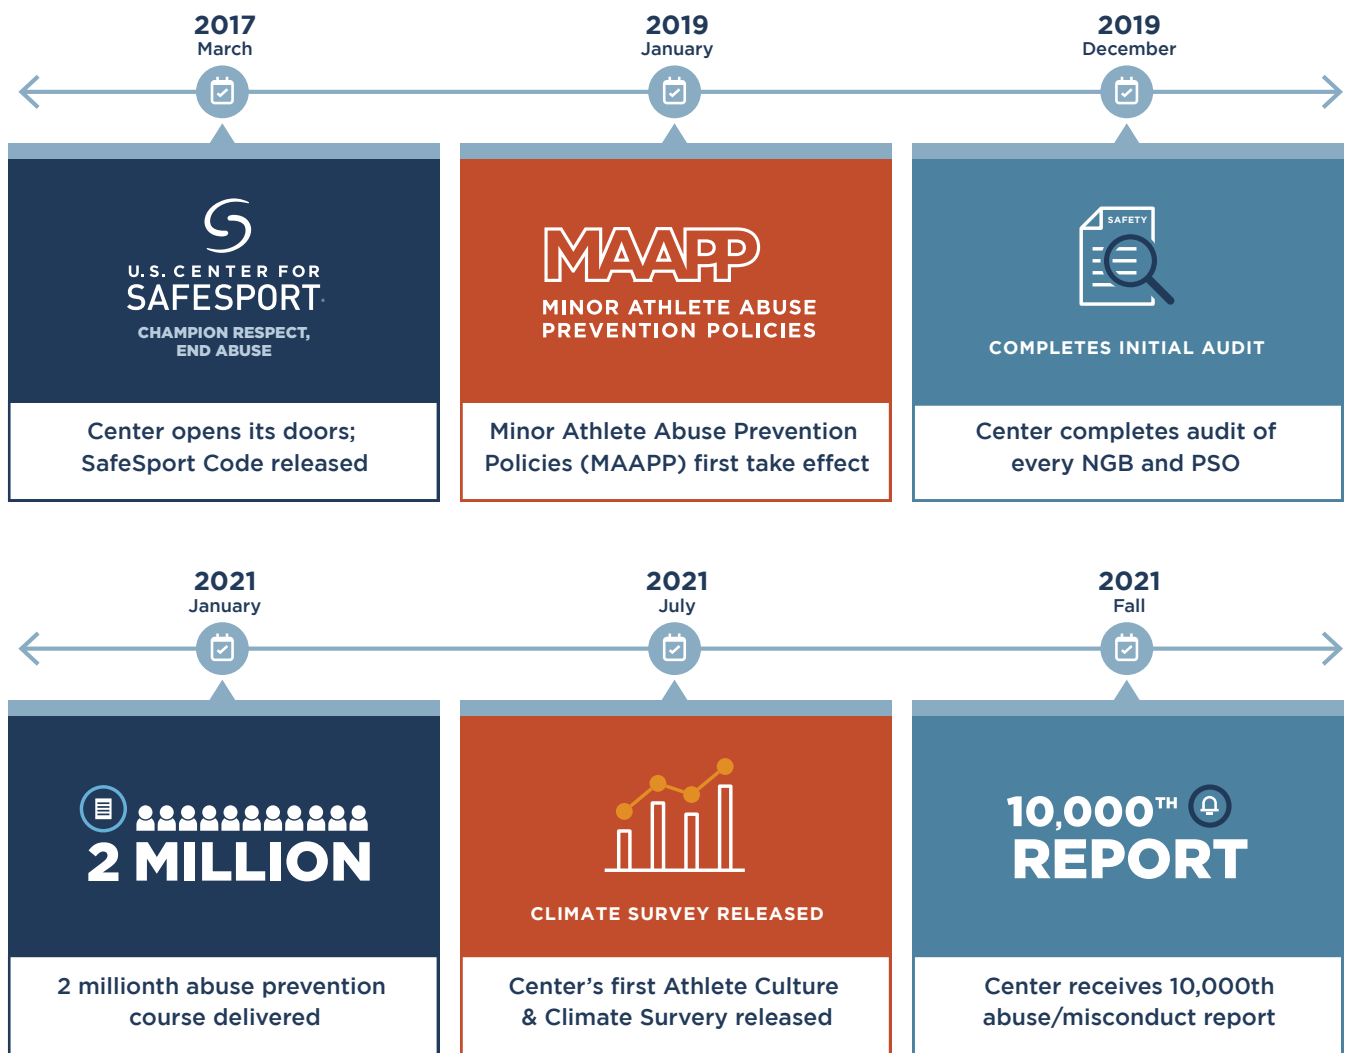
2017
March

U.S. CENTER FOR
SAFESPORT
CHAMPION RESPECT, END ABUSE

Center opens its doors; SafeSport Code released

2019
January

MAAPP
MINOR ATHLETE ABUSE PREVENTION POLICIES

Minor Athlete Abuse Prevention Policies (MAAPP) first take effect

2019
December

SAFETY

COMPLETES INITIAL AUDIT

Center completes audit of every NGB and PSO

2021
January

2 MILLION

2 millionth abuse prevention course delivered

2021
July

CLIMATE SURVEY RELEASED

Center's first Athlete Culture & Climate Survery released

2021
Fall

10,000$^{TH}$
REPORT

Center receives 10,000th abuse/misconduct report